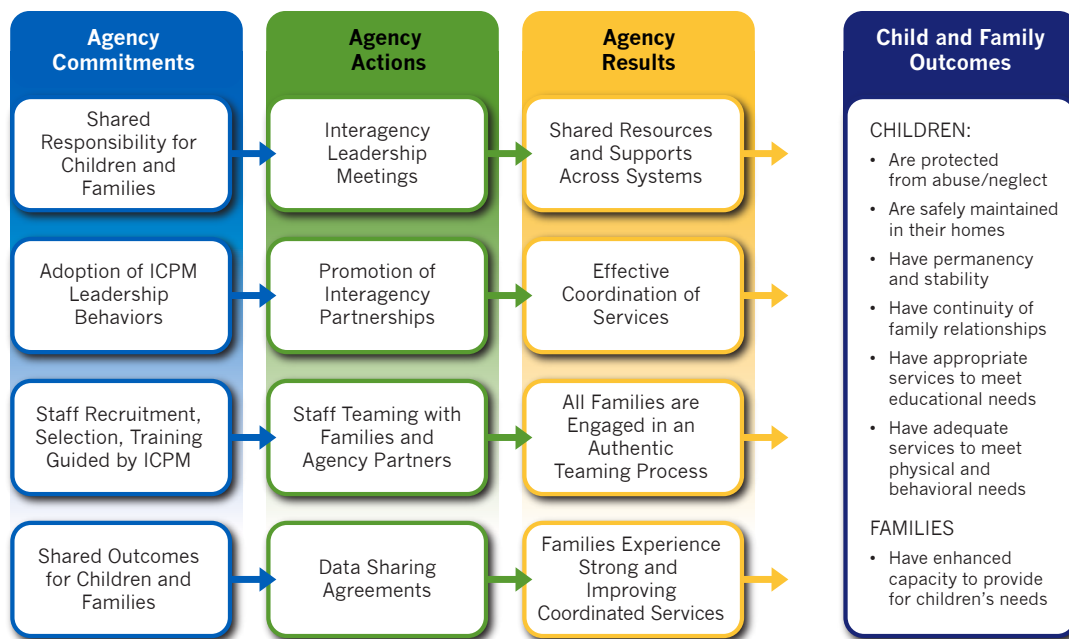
Agency Commitments

Shared Responsibility for Children and Families

Adoption of ICPM Leadership Behaviors

Staff Recruitment, Selection, Training Guided by ICPM

Shared Outcomes for Children and Families

Agency Actions

Interagency Leadership Meetings

Promotion of Interagency Partnerships

Staff Teaming with Families and Agency Partners

Data Sharing Agreements

Agency Results

Shared Resources and Supports Across Systems

Effective Coordination of Services

All Families are Engaged in an Authentic Teaming Process

Families Experience Strong and Improving Coordinated Services

Child and Family Outcomes

CHILDREN:

• Are protected from abuse/neglect
• Are safely maintained in their homes
• Have permanency and stability
• Have continuity of family relationships
• Have appropriate services to meet educational needs
• Have adequate services to meet physical and behavioral needs

FAMILIES

• Have enhanced capacity to provide for children's needs